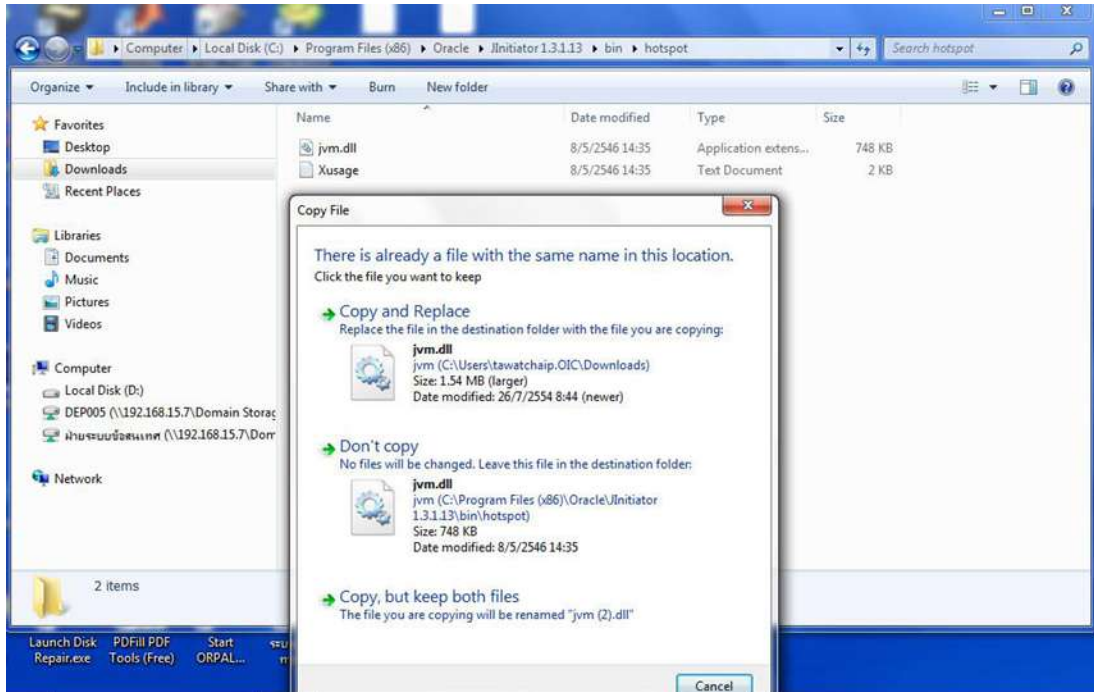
Computer ▸ Local Disk (C:) ▸ Program Files (x86) ▸ Oracle ▸ JInitiator 1.3.1.13 ▸ bin ▸ hotspot

Search hotspot

Organize ▾ Include in library ▾ Share with ▾ Burn New folder

Favorites
Desktop
Downloads
Recent Places

Libraries
Documents
Music
Pictures
Videos

Computer
Local Disk (D:)
DEP005 (\\192.168.15.7\Domain Storag
ฝ่ายระบบข้อสนเทศ (\\192.168.15.7\Dom

Network

| Name | Date modified | Type | Size |
|---|---|---|---|
| jvm.dll | 8/5/2546 14:35 | Application extens... | 748 KB |
| Xusage | 8/5/2546 14:35 | Text Document | 2 KB |

2 items

Copy File

There is already a file with the same name in this location.
Click the file you want to keep

Copy and Replace
Replace the file in the destination folder with the file you are copying:
jvm.dll
jvm (C:\Users\tawatchaip.OIC\Downloads)
Size: 1.54 MB (larger)
Date modified: 26/7/2554 8:44 (newer)

Don't copy
No files will be changed. Leave this file in the destination folder:
jvm.dll
jvm (C:\Program Files (x86)\Oracle\JInitiator 1.3.1.13\bin\hotspot)
Size: 748 KB
Date modified: 8/5/2546 14:35

Copy, but keep both files
The file you are copying will be renamed "jvm (2).dll"

Cancel

Launch Disk Repair.exe
PDFill PDF Tools (Free)
Start ORPAL...